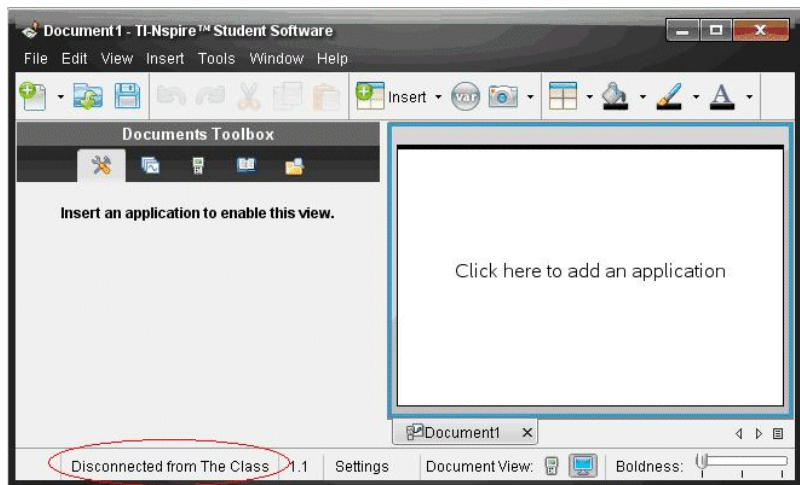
Document1 - TI-Nspire™ Student Software

File Edit View Insert Tools Window Help

Insert var

Documents Toolbox

Insert an application to enable this view.

Click here to add an application

Document1 ×

Disconnected from The Class 1.1 Settings Document View: Boldness: